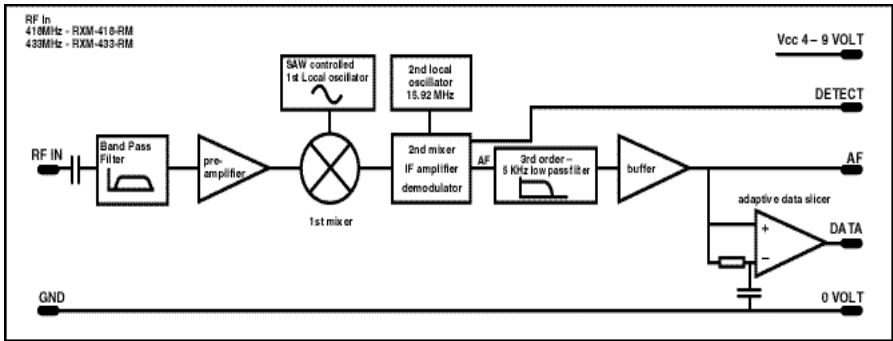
RF In
418MHz - RXM-418-RM
433MHz - RXM-433-RM

Vcc 4 – 9 VOLT

SAW controlled
1st Local oscillator

2nd local
oscillator
15.92 MHz

DETECT

RF IN

Band Pass
Filter

pre-
amplifier

1st mixer

2nd mixer
IF amplifier
demodulator

AF

3rd order –
5 KHz low pass filter

buffer

AF

adaptive data slicer

+

–

DATA

GND

0 VOLT